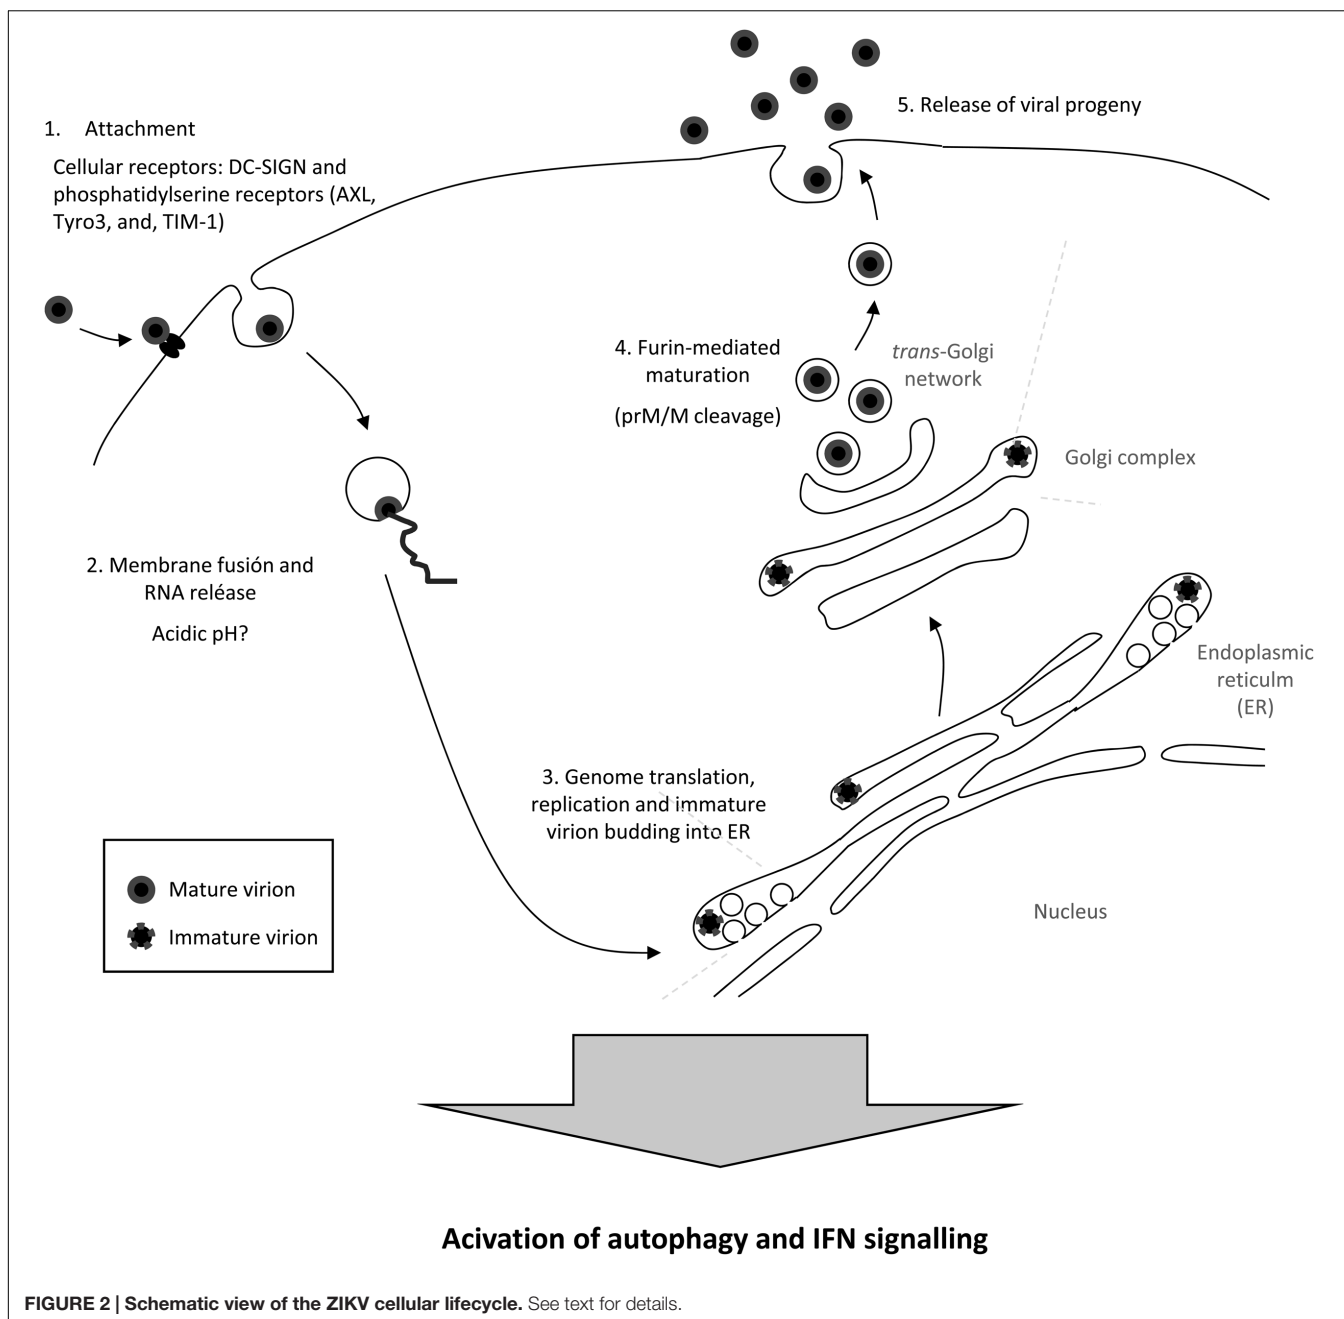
5. Release of viral progeny

1. Attachment

Cellular receptors: DC-SIGN and phosphatidylserine receptors (AXL, Tyro3, and, TIM-1)

4. Furin-mediated maturation

(prM/M cleavage)

*trans*-Golgi network

Golgi complex

2. Membrane fusión and RNA reléase

Acidic pH?

Endoplasmic reticulm (ER)

3. Genome translation, replication and immature virion budding into ER

Mature virion

Immature virion

Nucleus

Acivation of autophagy and IFN signalling

FIGURE 2 | Schematic view of the ZIKV cellular lifecycle. See text for details.